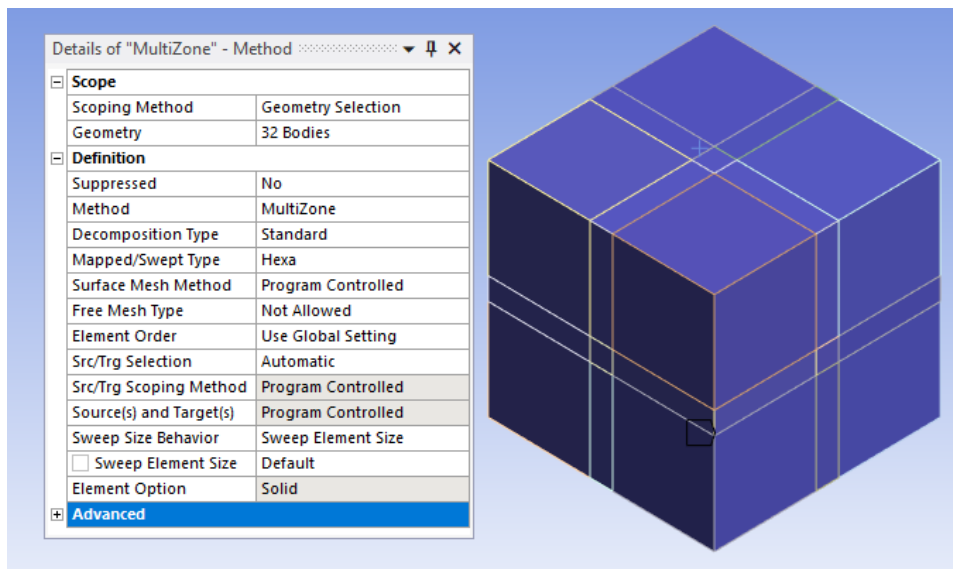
Details of "MultiZone" - Method ▾ ⊓ ✕

| | |
|---|---|
| ⊟ **Scope** | |
| Scoping Method | Geometry Selection |
| Geometry | 32 Bodies |
| ⊟ **Definition** | |
| Suppressed | No |
| Method | MultiZone |
| Decomposition Type | Standard |
| Mapped/Swept Type | Hexa |
| Surface Mesh Method | Program Controlled |
| Free Mesh Type | Not Allowed |
| Element Order | Use Global Setting |
| Src/Trg Selection | Automatic |
| Src/Trg Scoping Method | Program Controlled |
| Source(s) and Target(s) | Program Controlled |
| Sweep Size Behavior | Sweep Element Size |
| Sweep Element Size | Default |
| Element Option | Solid |
| ⊞ **Advanced** | |